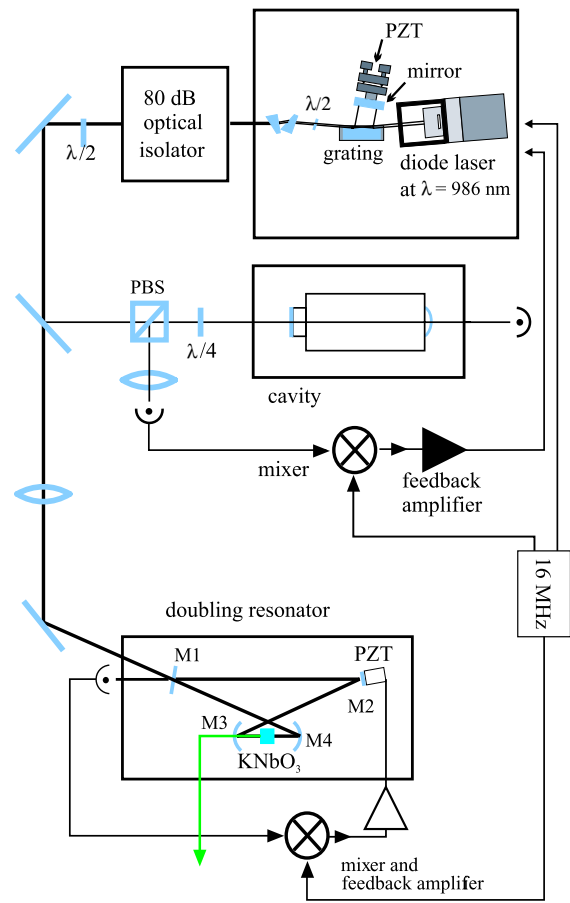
PZT
mirror
80 dB optical isolator
$\lambda/2$
$\lambda/2$
grating
diode laser at $\lambda = 986$ nm
PBS
$\lambda/4$
cavity
mixer
feedback amplifier
16 MHz
doubling resonator
M1
PZT
M2
M3
M4
$KNbO_3$
mixer and feedback amplifer